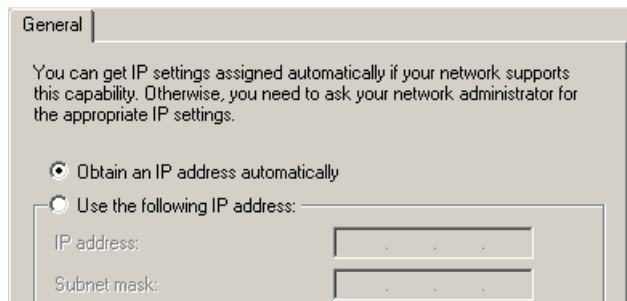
General

You can get IP settings assigned automatically if your network supports this capability. Otherwise, you need to ask your network administrator for the appropriate IP settings.

Obtain an IP address automatically

Use the following IP address:

IP address: . . .

Subnet mask: . . .